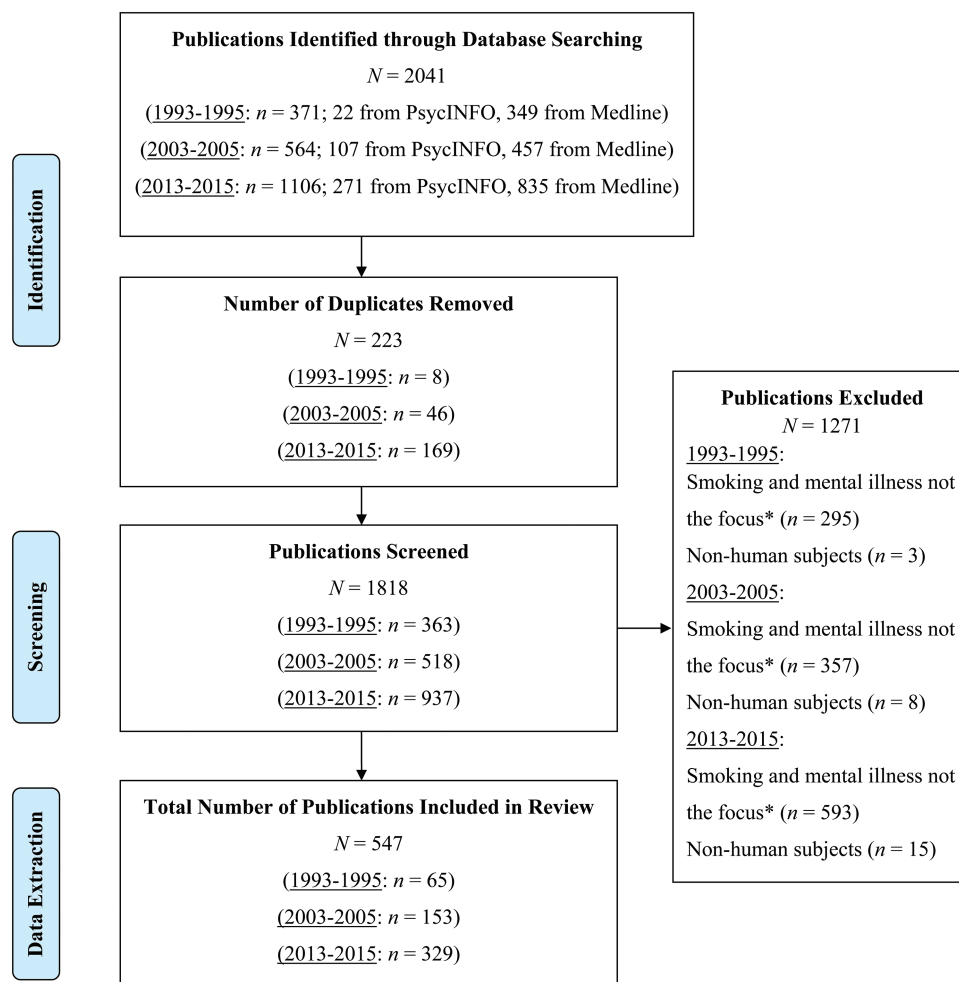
Identification

Publications Identified through Database Searching
$N = 2041$
(1993-1995: $n = 371$; 22 from PsycINFO, 349 from Medline)
(2003-2005: $n = 564$; 107 from PsycINFO, 457 from Medline)
(2013-2015: $n = 1106$; 271 from PsycINFO, 835 from Medline)

Number of Duplicates Removed
$N = 223$
(1993-1995: $n = 8$)
(2003-2005: $n = 46$)
(2013-2015: $n = 169$)

Screening

Publications Screened
$N = 1818$
(1993-1995: $n = 363$)
(2003-2005: $n = 518$)
(2013-2015: $n = 937$)

Publications Excluded
$N = 1271$
1993-1995:
Smoking and mental illness not the focus* ($n = 295$)
Non-human subjects ($n = 3$)
2003-2005:
Smoking and mental illness not the focus* ($n = 357$)
Non-human subjects ($n = 8$)
2013-2015:
Smoking and mental illness not the focus* ($n = 593$)
Non-human subjects ($n = 15$)

Data Extraction

Total Number of Publications Included in Review
$N = 547$
(1993-1995: $n = 65$)
(2003-2005: $n = 153$)
(2013-2015: $n = 329$)